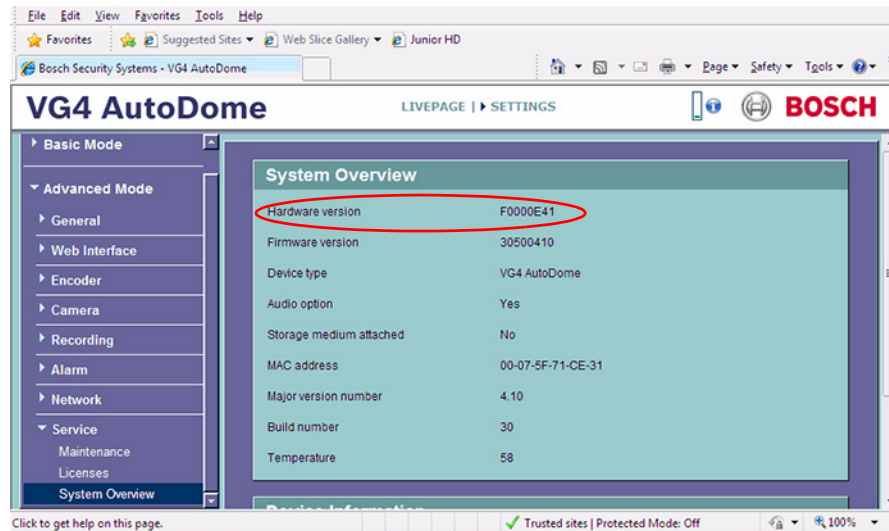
File Edit View Favorites Tools Help

Favorites Suggested Sites Web Slice Gallery Junior HD

Bosch Security Systems - VG4 AutoDome

Page Safety Tools

VG4 AutoDome

LIVEPAGE | SETTINGS

BOSCH

Basic Mode

Advanced Mode

General

Web Interface

Encoder

Camera

Recording

Alarm

Network

Service

Maintenance

Licenses

System Overview

System Overview

| | |
|---|---|
| Hardware version | F0000E41 |
| Firmware version | 30500410 |
| Device type | VG4 AutoDome |
| Audio option | Yes |
| Storage medium attached | No |
| MAC address | 00-07-5F-71-CE-31 |
| Major version number | 4.10 |
| Build number | 30 |
| Temperature | 58 |

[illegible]

Click to get help on this page.

Trusted sites | Protected Mode: Off

100%